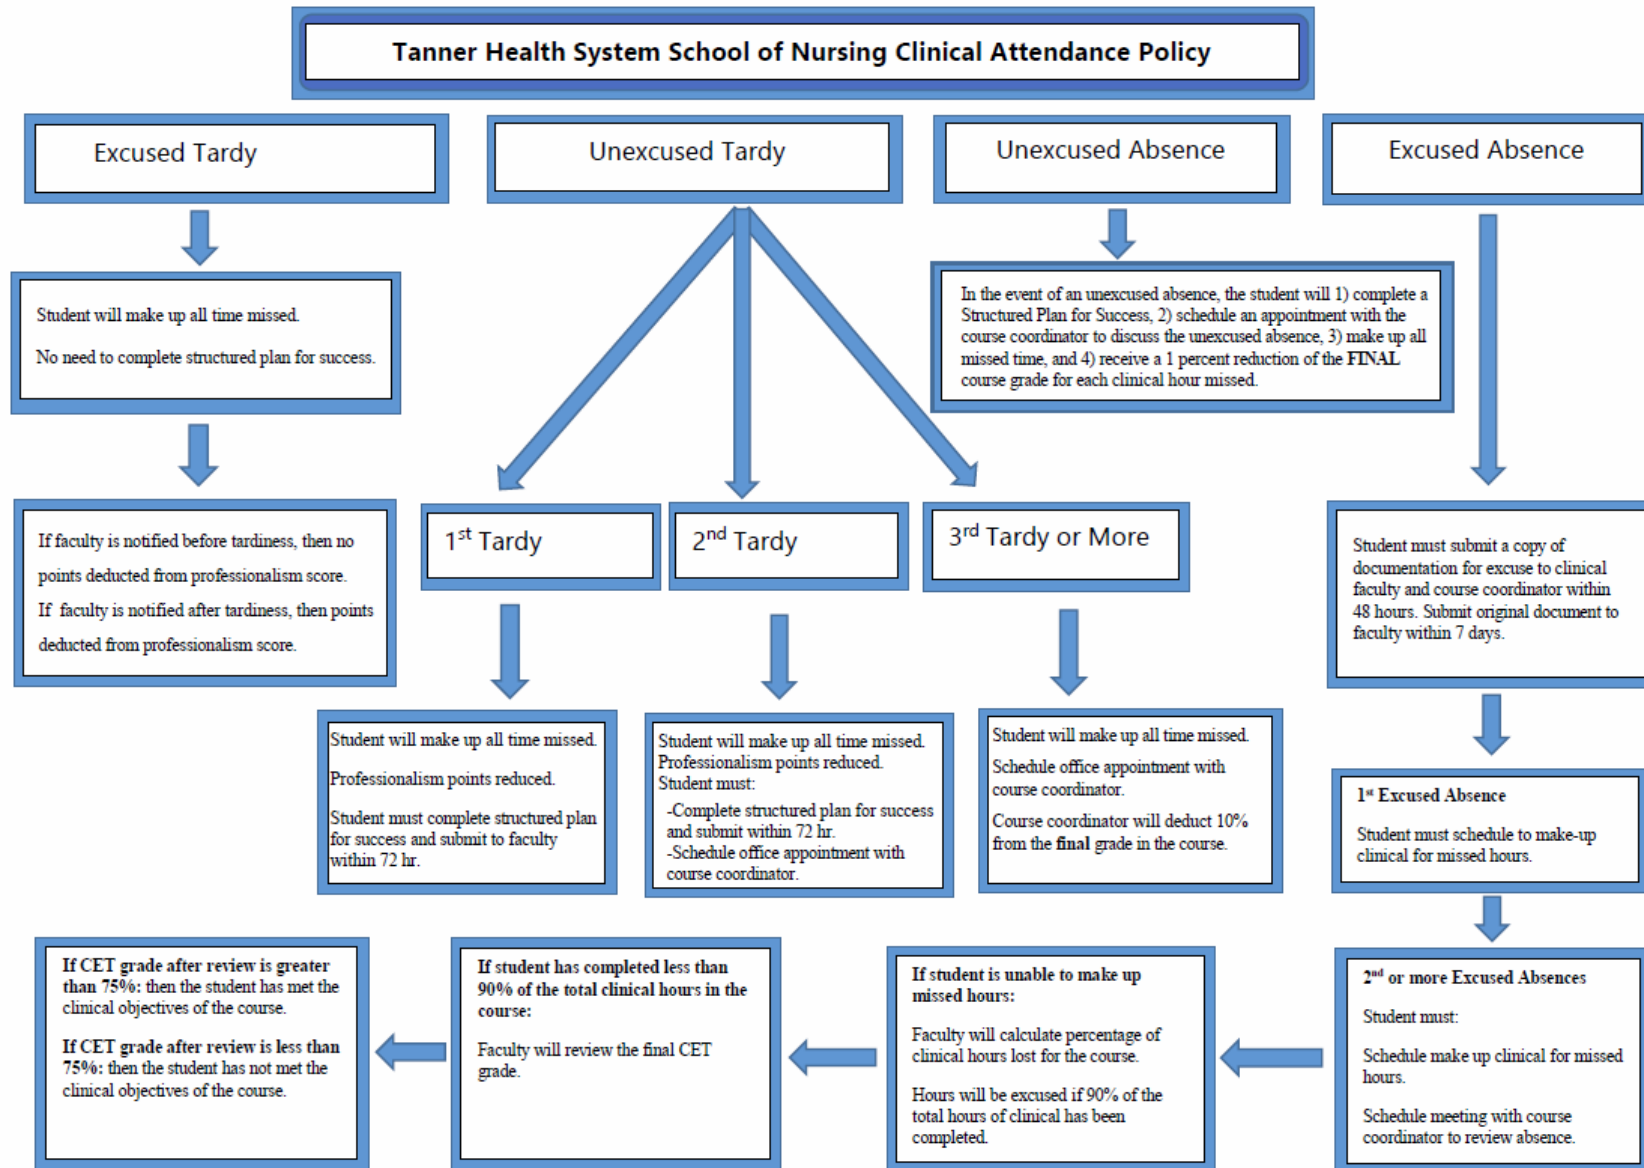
Tanner Health System School of Nursing Clinical Attendance Policy

Excused Tardy

Student will make up all time missed.

No need to complete structured plan for success.

If faculty is notified before tardiness, then no points deducted from professionalism score.

If faculty is notified after tardiness, then points deducted from professionalism score.

Unexcused Tardy

$1^{st}$ Tardy

Student will make up all time missed.

Professionalism points reduced.

Student must complete structured plan for success and submit to faculty within 72 hr.

$2^{nd}$ Tardy

Student will make up all time missed.
Professionalism points reduced.
Student must:
-Complete structured plan for success and submit within 72 hr.
-Schedule office appointment with course coordinator.

$3^{rd}$ Tardy or More

Student will make up all time missed.

Schedule office appointment with course coordinator.

Course coordinator will deduct 10% from the final grade in the course.

Unexcused Absence

In the event of an unexcused absence, the student will 1) complete a Structured Plan for Success, 2) schedule an appointment with the course coordinator to discuss the unexcused absence, 3) make up all missed time, and 4) receive a 1 percent reduction of the FINAL course grade for each clinical hour missed.

Excused Absence

Student must submit a copy of documentation for excuse to clinical faculty and course coordinator within 48 hours. Submit original document to faculty within 7 days.

$1^{st}$ Excused Absence

Student must schedule to make-up clinical for missed hours.

$2^{nd}$ or more Excused Absences

Student must:

Schedule make up clinical for missed hours.

Schedule meeting with course coordinator to review absence.

If student is unable to make up missed hours:

Faculty will calculate percentage of clinical hours lost for the course.

Hours will be excused if 90% of the total hours of clinical has been completed.

If student has completed less than 90% of the total clinical hours in the course:

Faculty will review the final CET grade.

If CET grade after review is greater than 75%: then the student has met the clinical objectives of the course.

If CET grade after review is less than 75%: then the student has not met the clinical objectives of the course.